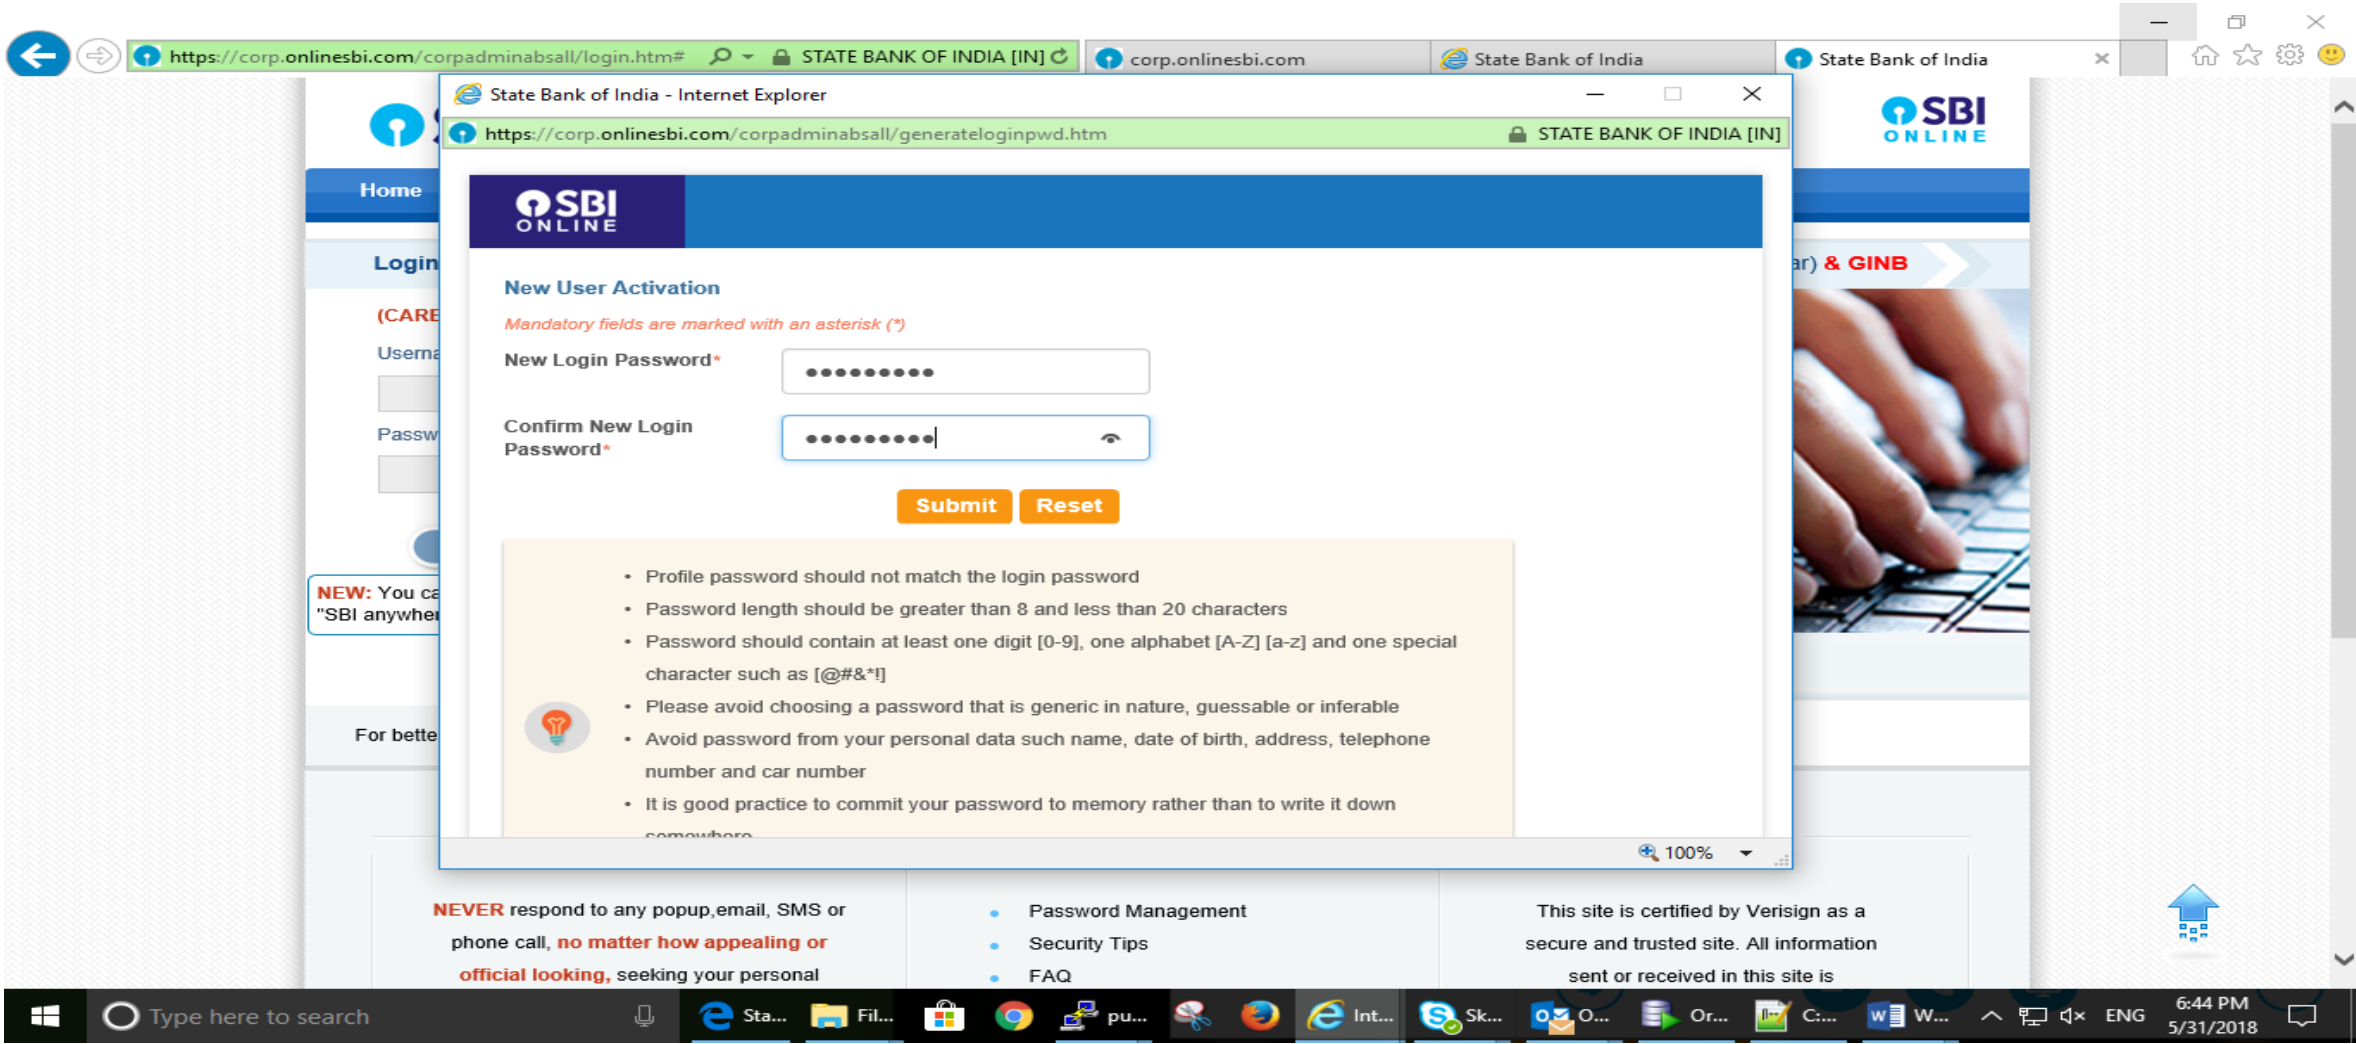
https://corp.onlinesbi.com/corpadminabsall/login.htm# STATE BANK OF INDIA [IN] corp.onlinesbi.com State Bank of India State Bank of India

State Bank of India - Internet Explorer

https://corp.onlinesbi.com/corpadminabsall/generateloginpwd.htm STATE BANK OF INDIA [IN]

SBI ONLINE

Home

Login

(CARE

Userna

Passw

NEW: You ca "SBI anywher

For bette

ar) & GINB

SBI ONLINE

New User Activation

Mandatory fields are marked with an asterisk (*)

New Login Password* ●●●●●●●●●

Confirm New Login Password* ●●●●●●●●●

Submit Reset

• Profile password should not match the login password
• Password length should be greater than 8 and less than 20 characters
• Password should contain at least one digit [0-9], one alphabet [A-Z] [a-z] and one special character such as [@#&*!]
• Please avoid choosing a password that is generic in nature, guessable or inferable
• Avoid password from your personal data such name, date of birth, address, telephone number and car number
• It is good practice to commit your password to memory rather than to write it down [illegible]

100%

NEVER respond to any popup,email, SMS or phone call, no matter how appealing or official looking, seeking your personal

• Password Management
• Security Tips
• FAQ

This site is certified by Verisign as a secure and trusted site. All information sent or received in this site is

Type here to search Sta... Fil... pu... Int... Sk... O... Or... C:... W... ENG 6:44 PM 5/31/2018